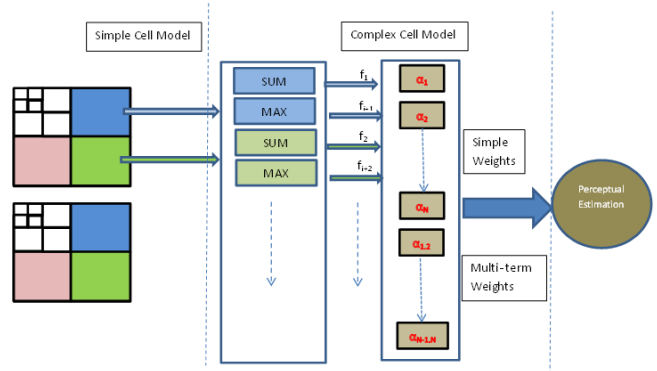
Simple Cell Model

Complex Cell Model

SUM

MAX

SUM

MAX

$f_1$

$f_{i+1}$

$f_2$

$f_{i+2}$

$\alpha_1$

$\alpha_2$

$\alpha_N$

$\alpha_{1,2}$

$\alpha_{N-1,N}$

Simple Weights

Multi-term Weights

Perceptual Estimation